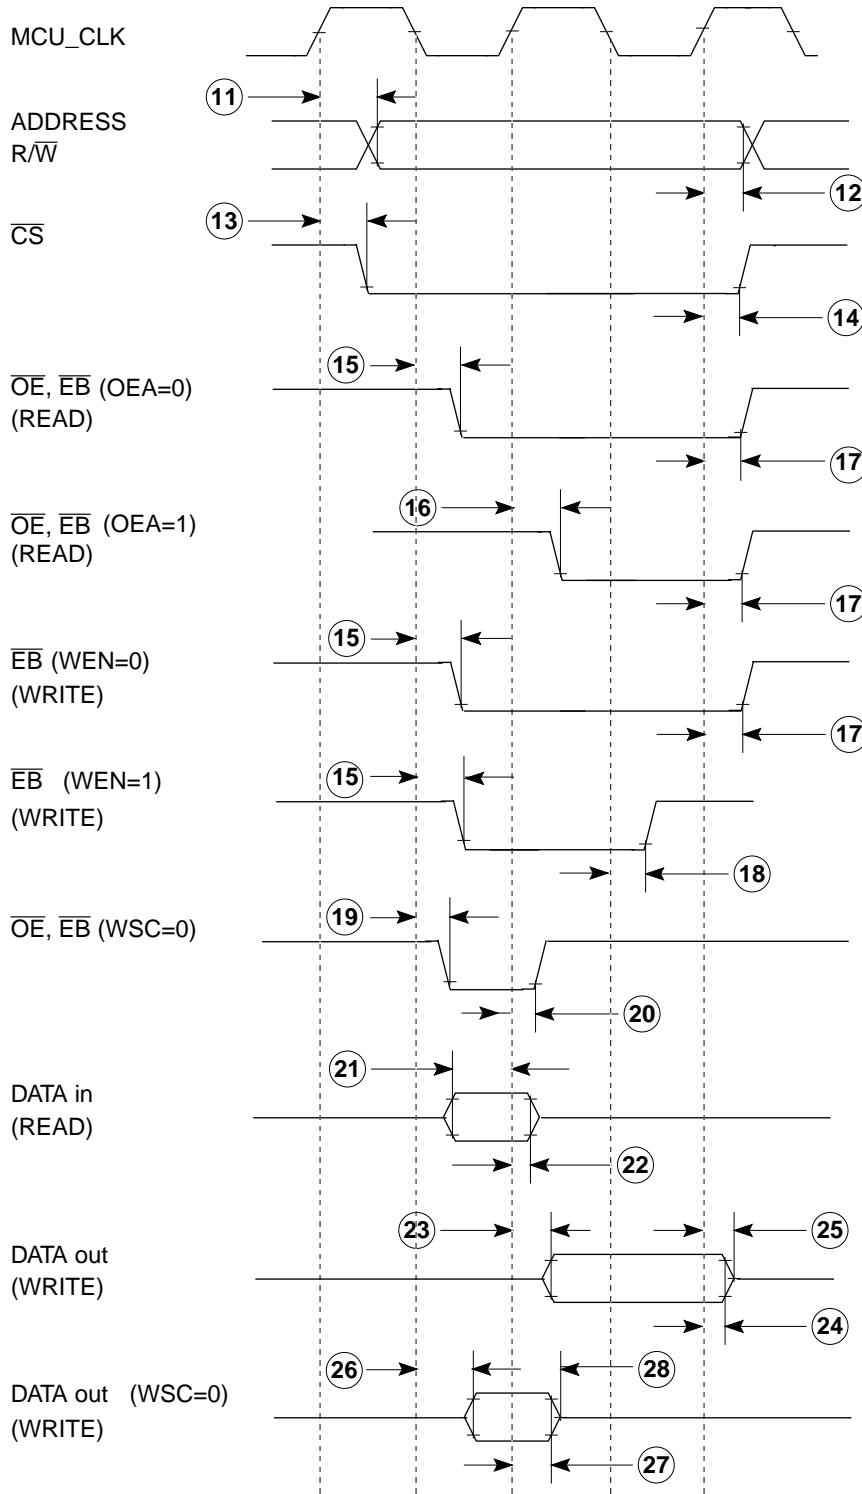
MCU_CLK

11

ADDRESS
R/$\overline{W}$

12

13

$\overline{CS}$

14

15

$\overline{OE}$, $\overline{EB}$ (OEA=0)
(READ)

17

16

$\overline{OE}$, $\overline{EB}$ (OEA=1)
(READ)

17

15

$\overline{EB}$ (WEN=0)
(WRITE)

17

15

$\overline{EB}$ (WEN=1)
(WRITE)

18

19

$\overline{OE}$, $\overline{EB}$ (WSC=0)

20

21

DATA in
(READ)

22

23

25

DATA out
(WRITE)

24

26

28

DATA out (WSC=0)
(WRITE)

27